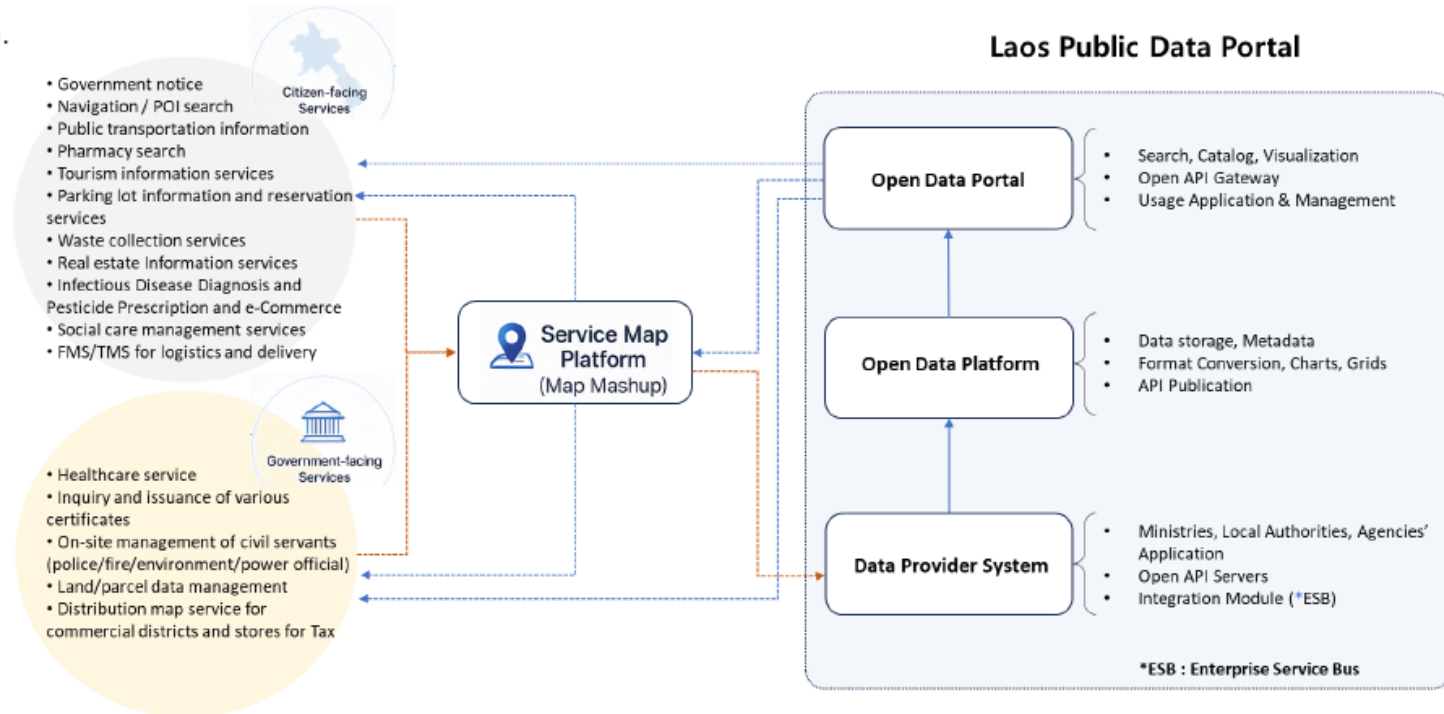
.

Citizen-facing Services

• Government notice
• Navigation / POI search
• Public transportation information
• Pharmacy search
• Tourism information services
• Parking lot information and reservation services
• Waste collection services
• Real estate Information services
• Infectious Disease Diagnosis and Pesticide Prescription and e-Commerce
• Social care management services
• FMS/TMS for logistics and delivery

Government-facing Services

• Healthcare service
• Inquiry and issuance of various certificates
• On-site management of civil servants (police/fire/environment/power official)
• Land/parcel data management
• Distribution map service for commercial districts and stores for Tax

Service Map Platform (Map Mashup)

Laos Public Data Portal

Open Data Portal

• Search, Catalog, Visualization
• Open API Gateway
• Usage Application & Management

Open Data Platform

• Data storage, Metadata
• Format Conversion, Charts, Grids
• API Publication

Data Provider System

• Ministries, Local Authorities, Agencies' Application
• Open API Servers
• Integration Module (*ESB)

*ESB : Enterprise Service Bus